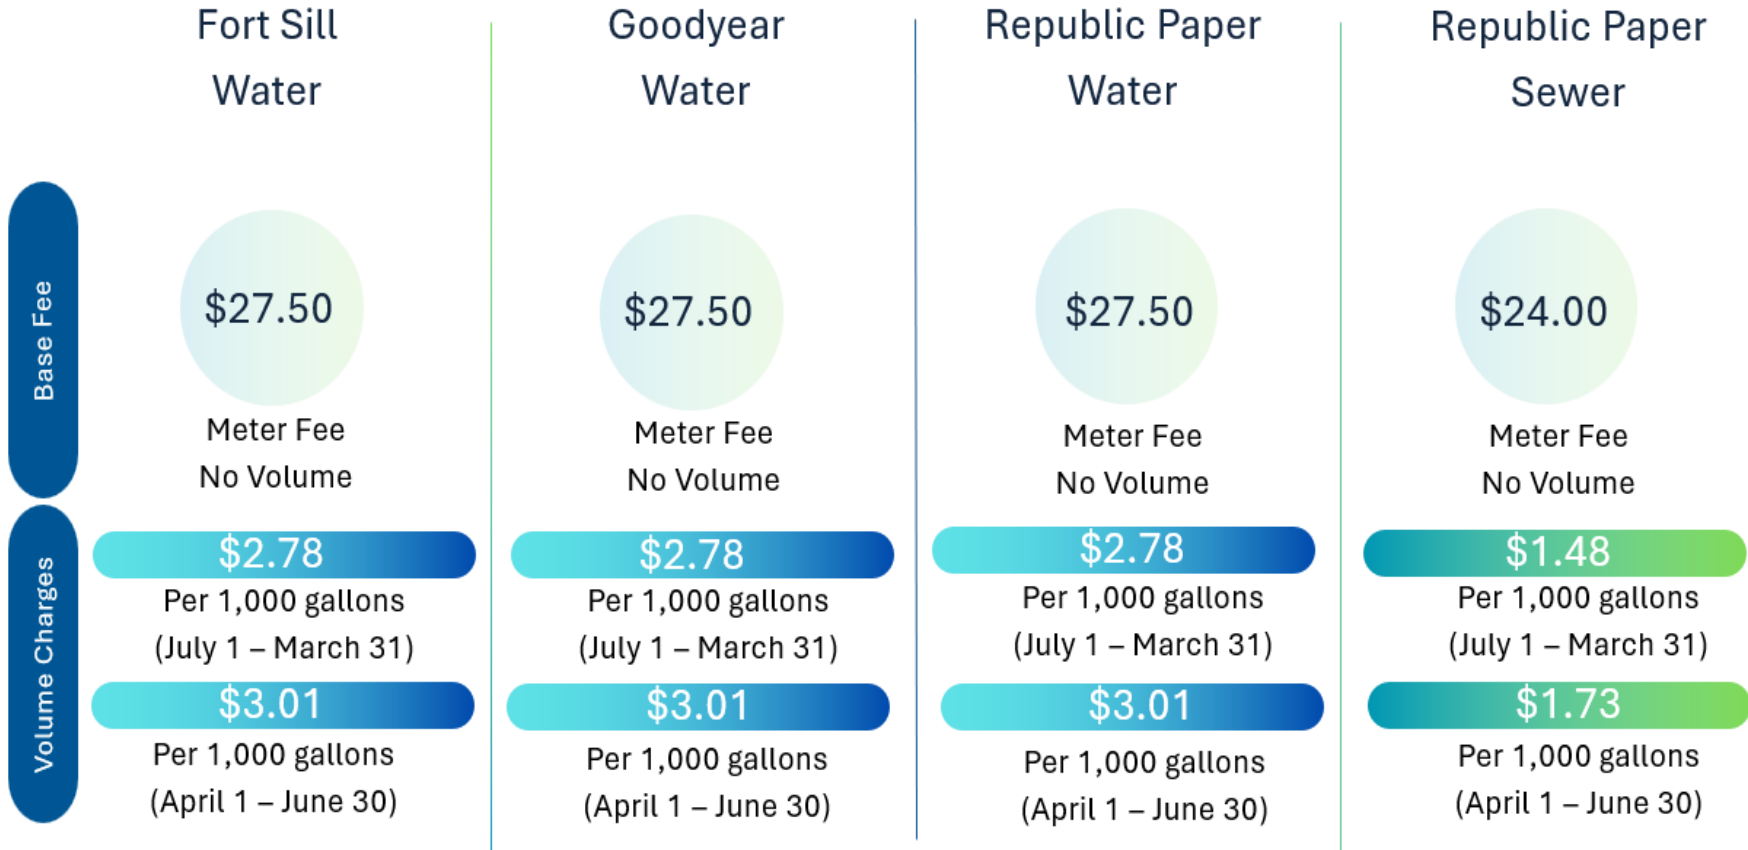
Fort Sill Water

$27.50

Meter Fee
No Volume

$2.78
Per 1,000 gallons
(July 1 – March 31)

$3.01
Per 1,000 gallons
(April 1 – June 30)

Goodyear Water

$27.50

Meter Fee
No Volume

$2.78
Per 1,000 gallons
(July 1 – March 31)

$3.01
Per 1,000 gallons
(April 1 – June 30)

Republic Paper Water

$27.50

Meter Fee
No Volume

$2.78
Per 1,000 gallons
(July 1 – March 31)

$3.01
Per 1,000 gallons
(April 1 – June 30)

Republic Paper Sewer

$24.00

Meter Fee
No Volume

$1.48
Per 1,000 gallons
(July 1 – March 31)

$1.73
Per 1,000 gallons
(April 1 – June 30)

Base Fee

Volume Charges